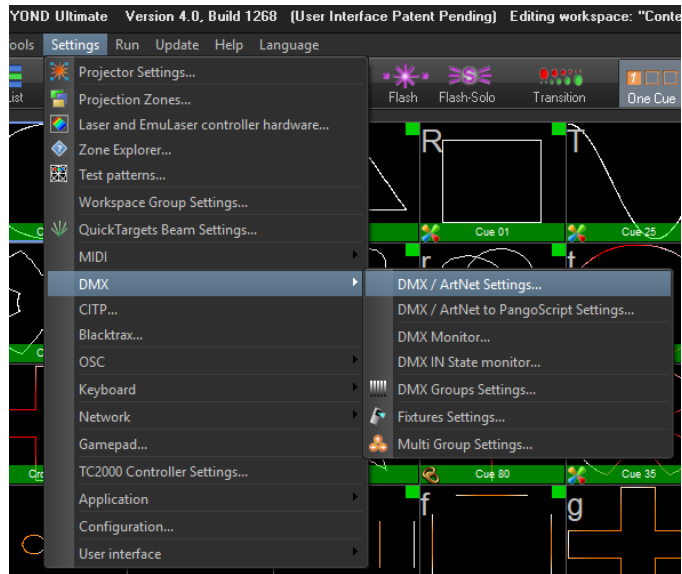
YOND Ultimate Version 4.0, Build 1268 (User Interface Patent Pending) Editing workspace: "Conte

ools Settings Run Update Help Language

ist

Flash Flash-Solo Transition One Cue

Projector Settings...
Projection Zones...
Laser and EmuLaser controller hardware...
Zone Explorer...
Test patterns...
Workspace Group Settings...
QuickTargets Beam Settings...
MIDI
DMX
CITP...
Blacktrax...
OSC
Keyboard
Network
Gamepad...
TC2000 Controller Settings...
Application
Configuration...
User interface

DMX / ArtNet Settings...
DMX / ArtNet to PangoScript Settings...
DMX Monitor...
DMX IN State monitor...
DMX Groups Settings...
Fixtures Settings...
Multi Group Settings...

R
T
Cue 01
Cue 25
r
t
Cue 80
Cue 35
f
g